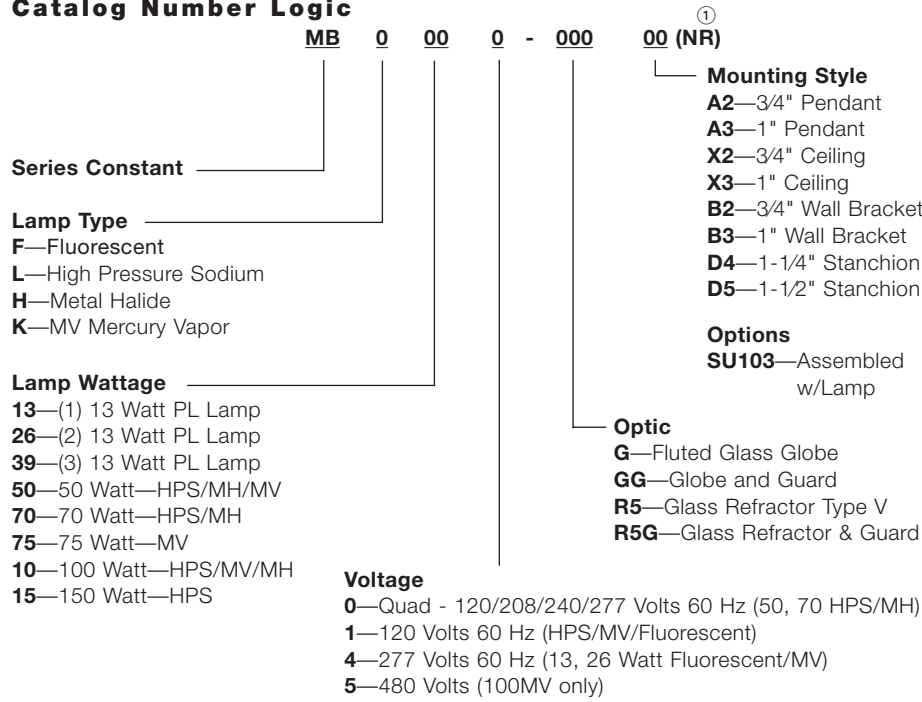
Catalog Number Logic

MB 0 00 0 - 000 00 (NR) ①

Mounting Style
A2—3⁄4" Pendant
A3—1" Pendant
X2—3⁄4" Ceiling
X3—1" Ceiling
B2—3⁄4" Wall Bracket
B3—1" Wall Bracket
D4—1-1⁄4" Stanchion
D5—1-1⁄2" Stanchion

Options
SU103—Assembled w/Lamp

Series Constant

Lamp Type
F—Fluorescent
L—High Pressure Sodium
H—Metal Halide
K—MV Mercury Vapor

Lamp Wattage
13—(1) 13 Watt PL Lamp
26—(2) 13 Watt PL Lamp
39—(3) 13 Watt PL Lamp
50—50 Watt—HPS/MH/MV
70—70 Watt—HPS/MH
75—75 Watt—MV
10—100 Watt—HPS/MV/MH
15—150 Watt—HPS

Optic
G—Fluted Glass Globe
GG—Globe and Guard
R5—Glass Refractor Type V
R5G—Glass Refractor & Guard

Voltage
0—Quad - 120/208/240/277 Volts 60 Hz (50, 70 HPS/MH)
1—120 Volts 60 Hz (HPS/MV/Fluorescent)
4—277 Volts 60 Hz (13, 26 Watt Fluorescent/MV)
5—480 Volts (100MV only)